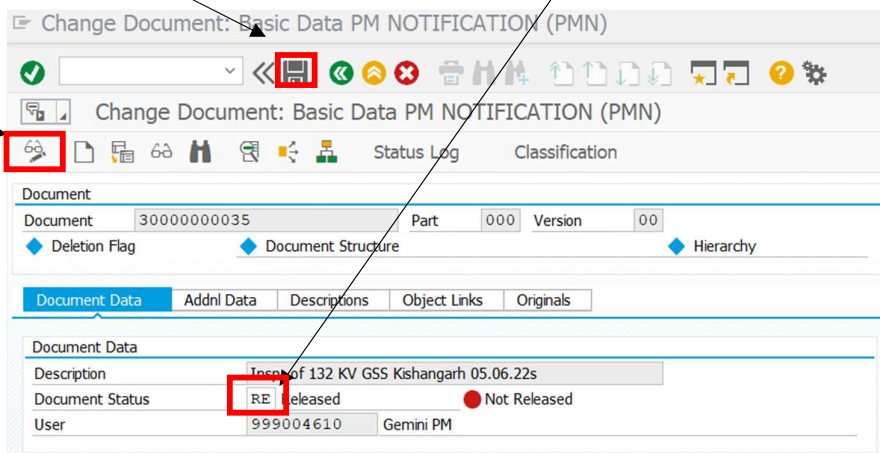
Change Document: Basic Data PM NOTIFICATION (PMN)

Change Document: Basic Data PM NOTIFICATION (PMN)

Status Log Classification

Document

Document 30000000035 Part 000 Version 00

Deletion Flag Document Structure Hierarchy

Document Data | Addnl Data | Descriptions | Object Links | Originals

Document Data

Description Insp of 132 KV GSS Kishangarh 05.06.22s

Document Status RE Released Not Released

User 999004610 Gemini PM